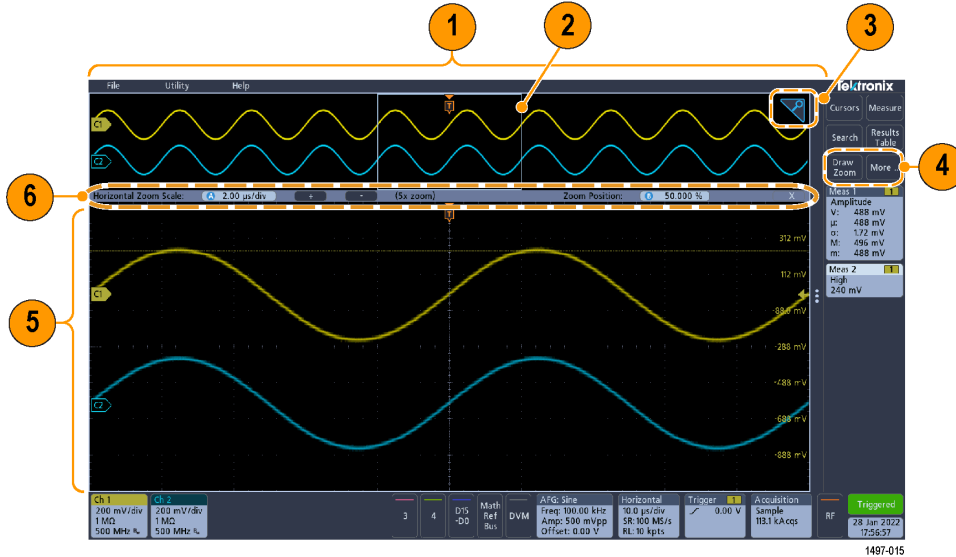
1
2
3
4
5
6

File Utility Help

Tektronix

Cursors Measure
Search Results Table
Draw Zoom More ...

T
C1
C2

Horizontal Zoom Scale: A 2.00 µs/div + - (5x zoom) Zoom Position: B 50.000 % X

T

312 mV
112 mV
-88.0 mV
-288 mV
-488 mV
-688 mV
-888 mV

C1
C2

Meas 1 1
Amplitude
V: 488 mV
µ: 488 mV
σ: 1.72 mV
M: 496 mV
m: 488 mV

Meas 2 1
High
240 mV

Ch 1
200 mV/div
1 MΩ
500 MHz

Ch 2
200 mV/div
1 MΩ
500 MHz

3
4
D15 -D0
Math Ref Bus
DVM

AFG: Sine
Freq: 100.00 kHz
Amp: 500 mVpp
Offset: 0.00 V

Horizontal
10.0 µs/div
SR: 100 MS/s
RL: 10 kpts

Trigger 1
0.00 V

Acquisition
Sample
113.1 kAcqs

RF

Triggered
28 Jan 2022
17:56:57

1497-015